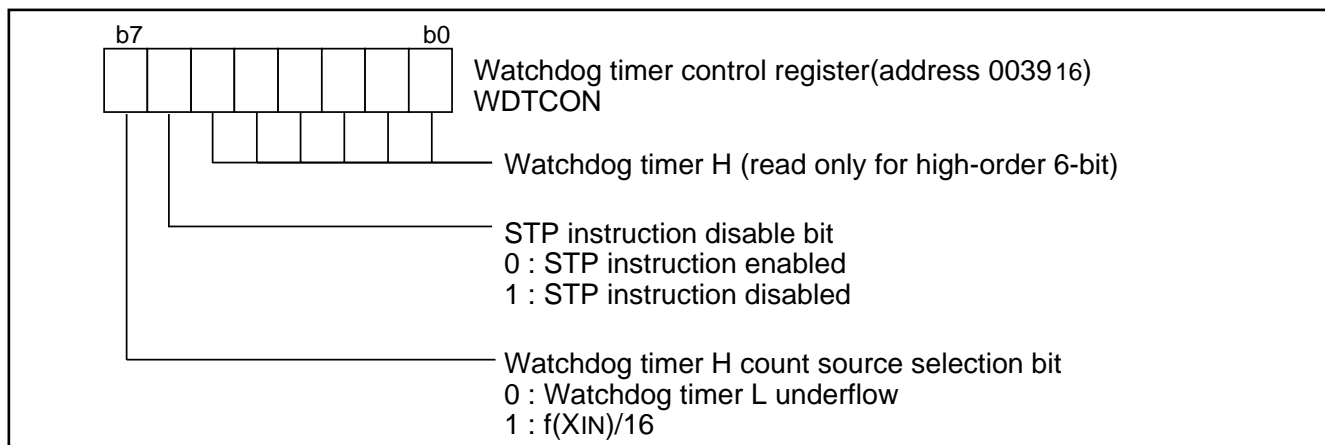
b7 b0

Watchdog timer control register(address $0039_{16}$)
WDTCON

Watchdog timer H (read only for high-order 6-bit)

STP instruction disable bit
0 : STP instruction enabled
1 : STP instruction disabled

Watchdog timer H count source selection bit
0 : Watchdog timer L underflow
1 : f(XIN)/16